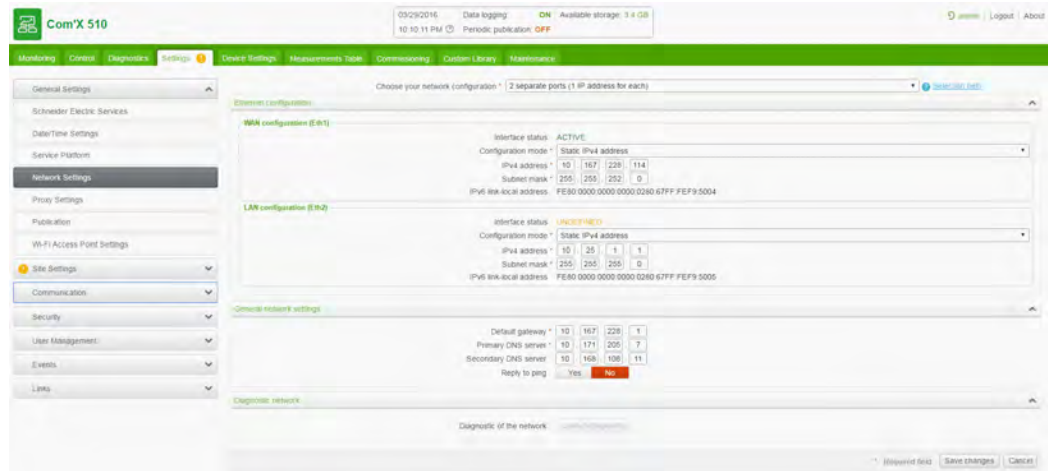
Com'X 510

03/29/2016 Data logging: ON Available storage: 3.4 GB
10:10:11 PM Periodic publication: OFF

admin | Logout | About

Monitoring Control Diagnostics Settings Device Settings Measurements Table Commissioning Custom Library Maintenance

General Settings
Schneider Electric Services
Date/Time Settings
Service Platform
Network Settings
Proxy Settings
Publication
Wi-Fi Access Point Settings
Site Settings
Communication
Security
User Management
Events
Links

Choose your network configuration * 2 separate ports (1 IP address for each)
Selection help

Ethernet configuration

WAN configuration (Eth1)
Interface status ACTIVE
Configuration mode * Static IPv4 address
IPv4 address * 10 . 167 . 228 . 114
Subnet mask * 255 . 255 . 252 . 0
IPv6 link-local address FE80:0000:0000:0000:0260:67FF:FEF9:5004

LAN configuration (Eth2)
Interface status UNDEFINED
Configuration mode * Static IPv4 address
IPv4 address * 10 . 25 . 1 . 1
Subnet mask * 255 . 255 . 255 . 0
IPv6 link-local address FE80:0000:0000:0000:0260:67FF:FEF9:5005

General network settings
Default gateway * 10 . 167 . 228 . 1
Primary DNS server * 10 . 171 . 205 . 7
Secondary DNS server 10 . 168 . 108 . 11
Reply to ping Yes No

Diagnostic network
Diagnostic of the network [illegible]

* Required field Save changes Cancel